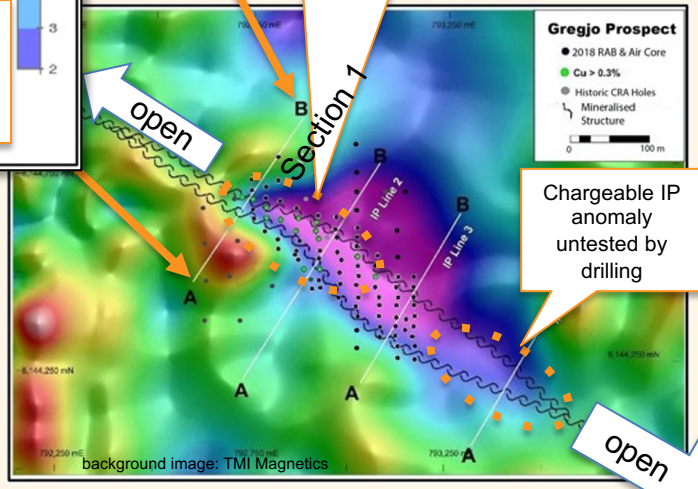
3

2

open

Section 1

793,250 mE

Gregjo Prospect

2018 RAB & Air Core

Cu > 0.3%

Historic CRA Holes

Mineralised Structure

0

100 m

B

B

B

IP Line 2

IP Line 3

8,144,250 mN

A

A

A

A

Chargeable IP anomaly untested by drilling

8,144,250 mN

8,144,250 mN

792,250 mE

792,750 mE

793,250 mE

background image: TMI Magnetics

open